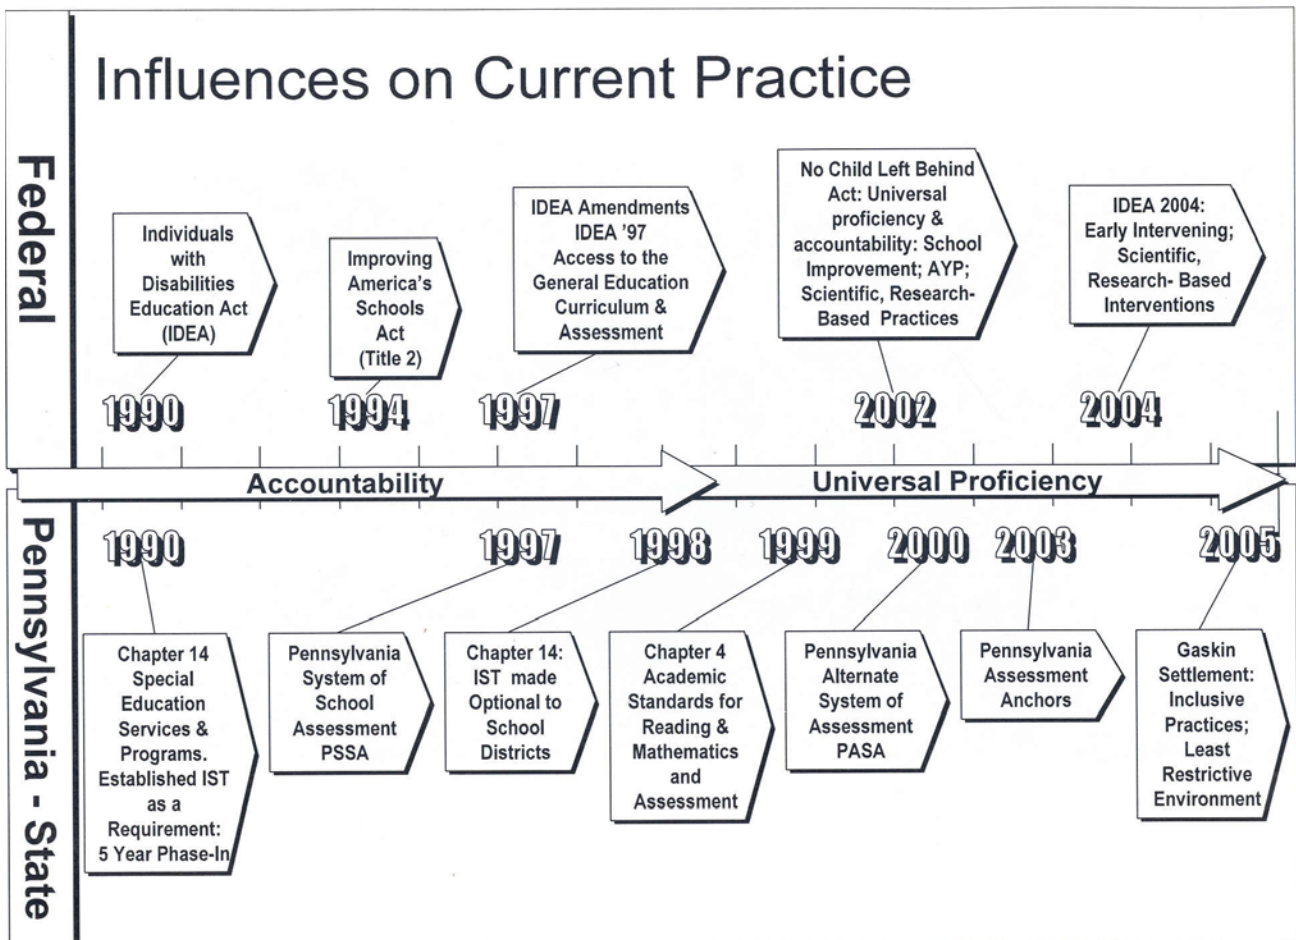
Influences on Current Practice

Federal

Individuals with Disabilities Education Act (IDEA)

1990

Improving America's Schools Act (Title 2)

1994

IDEA Amendments IDEA '97 Access to the General Education Curriculum & Assessment

1997

No Child Left Behind Act: Universal proficiency & accountability: School Improvement; AYP; Scientific, Research-Based Practices

2002

IDEA 2004: Early Intervening; Scientific, Research- Based Interventions

2004

Accountability

Universal Proficiency

Pennsylvania - State

1990

Chapter 14 Special Education Services & Programs. Established IST as a Requirement: 5 Year Phase-In

1997

Pennsylvania System of School Assessment PSSA

1998

Chapter 14: IST made Optional to School Districts

1999

Chapter 4 Academic Standards for Reading & Mathematics and Assessment

2000

Pennsylvania Alternate System of Assessment PASA

2003

Pennsylvania Assessment Anchors

2005

Gaskin Settlement: Inclusive Practices; Least Restrictive Environment